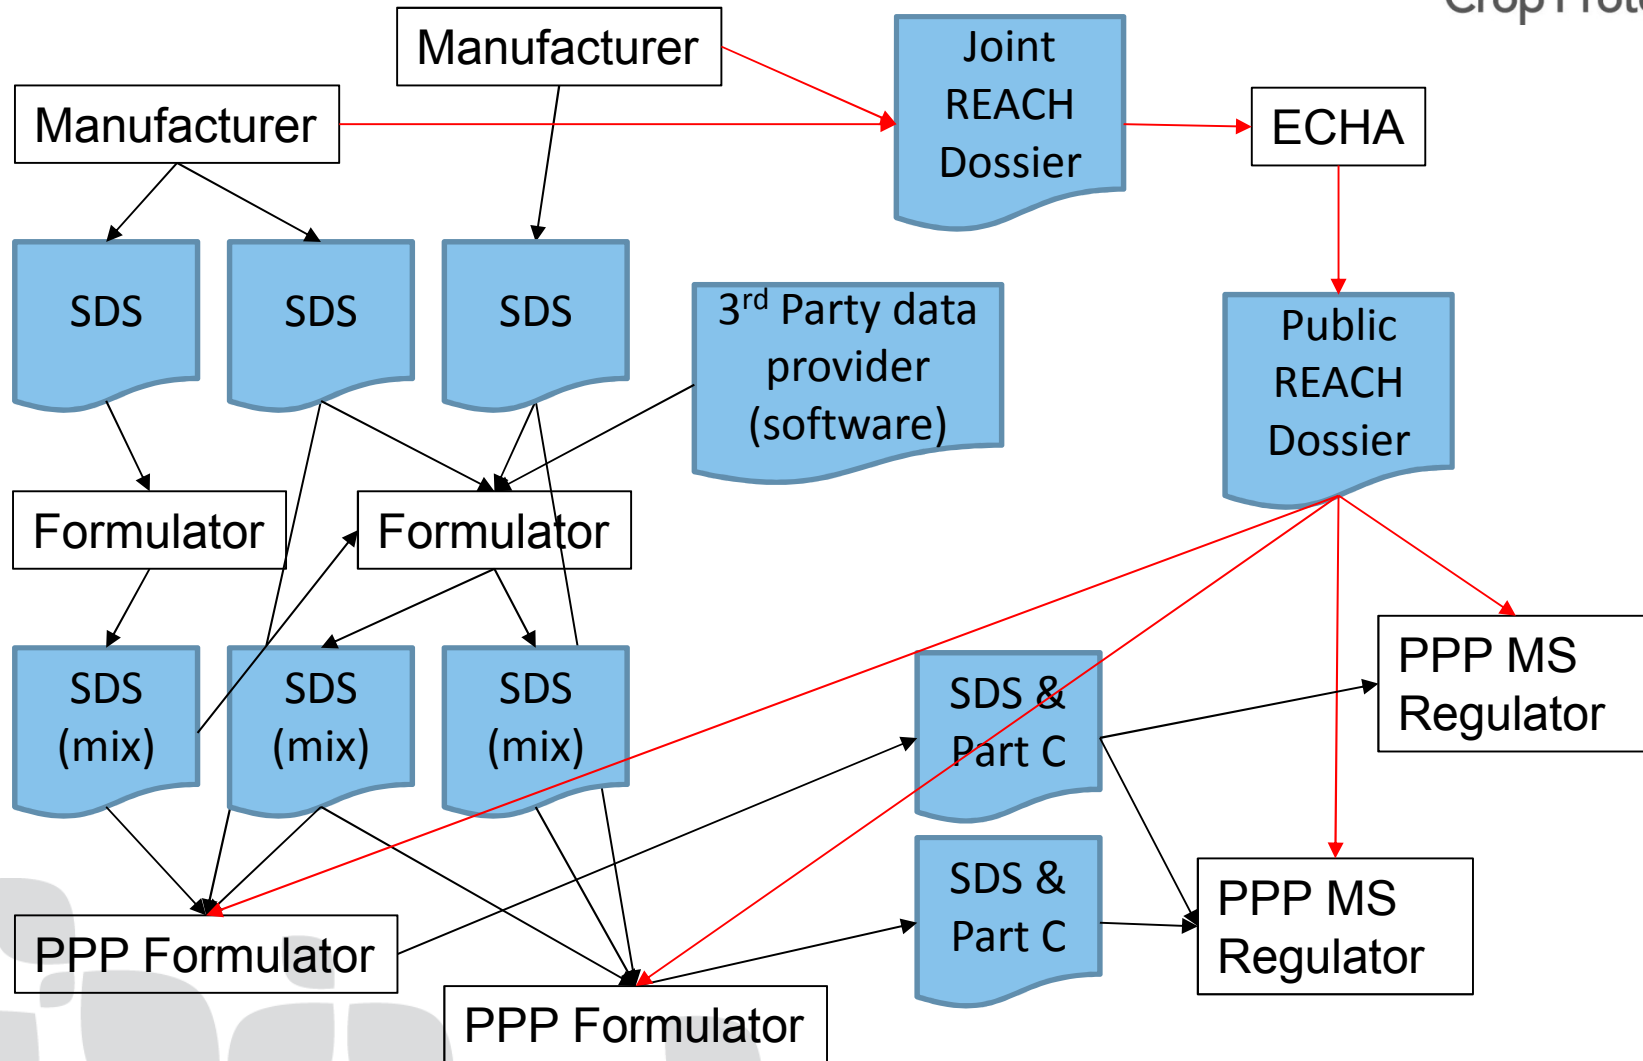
Crop Prot

Manufacturer

Manufacturer

Joint REACH Dossier

ECHA

SDS

SDS

SDS

3$^{rd}$ Party data provider (software)

Public REACH Dossier

Formulator

Formulator

SDS (mix)

SDS (mix)

SDS (mix)

SDS & Part C

PPP MS Regulator

SDS & Part C

PPP MS Regulator

PPP Formulator

PPP Formulator